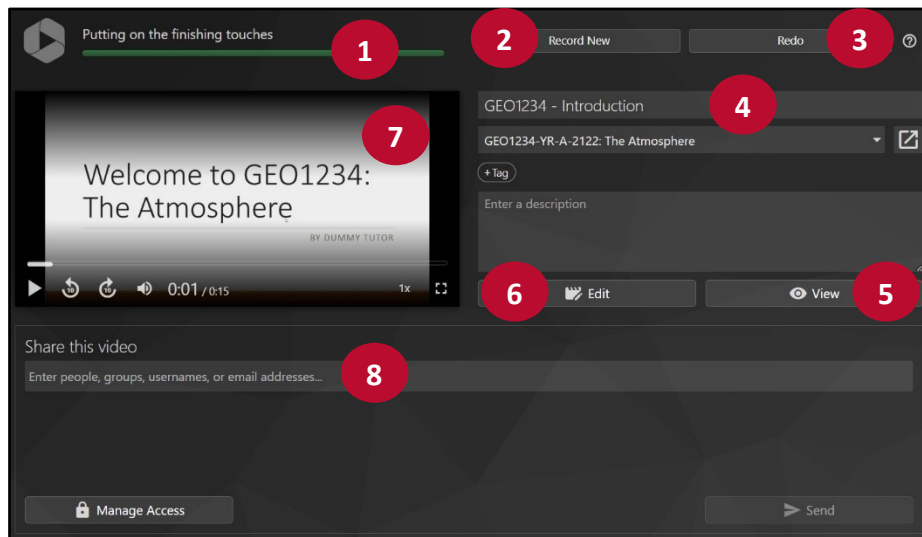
Putting on the finishing touches

1

2 Record New

Redo 3

4

GEO1234 - Introduction

GEO1234-YR-A-2122: The Atmosphere

+ Tag

Enter a description

7

Welcome to GEO1234: The Atmosphere

BY DUMMY TUTOR

0:01 / 0:15

1x

6 Edit

View 5

Share this video

Enter people, groups, usernames, or email addresses...

8

Manage Access

Send